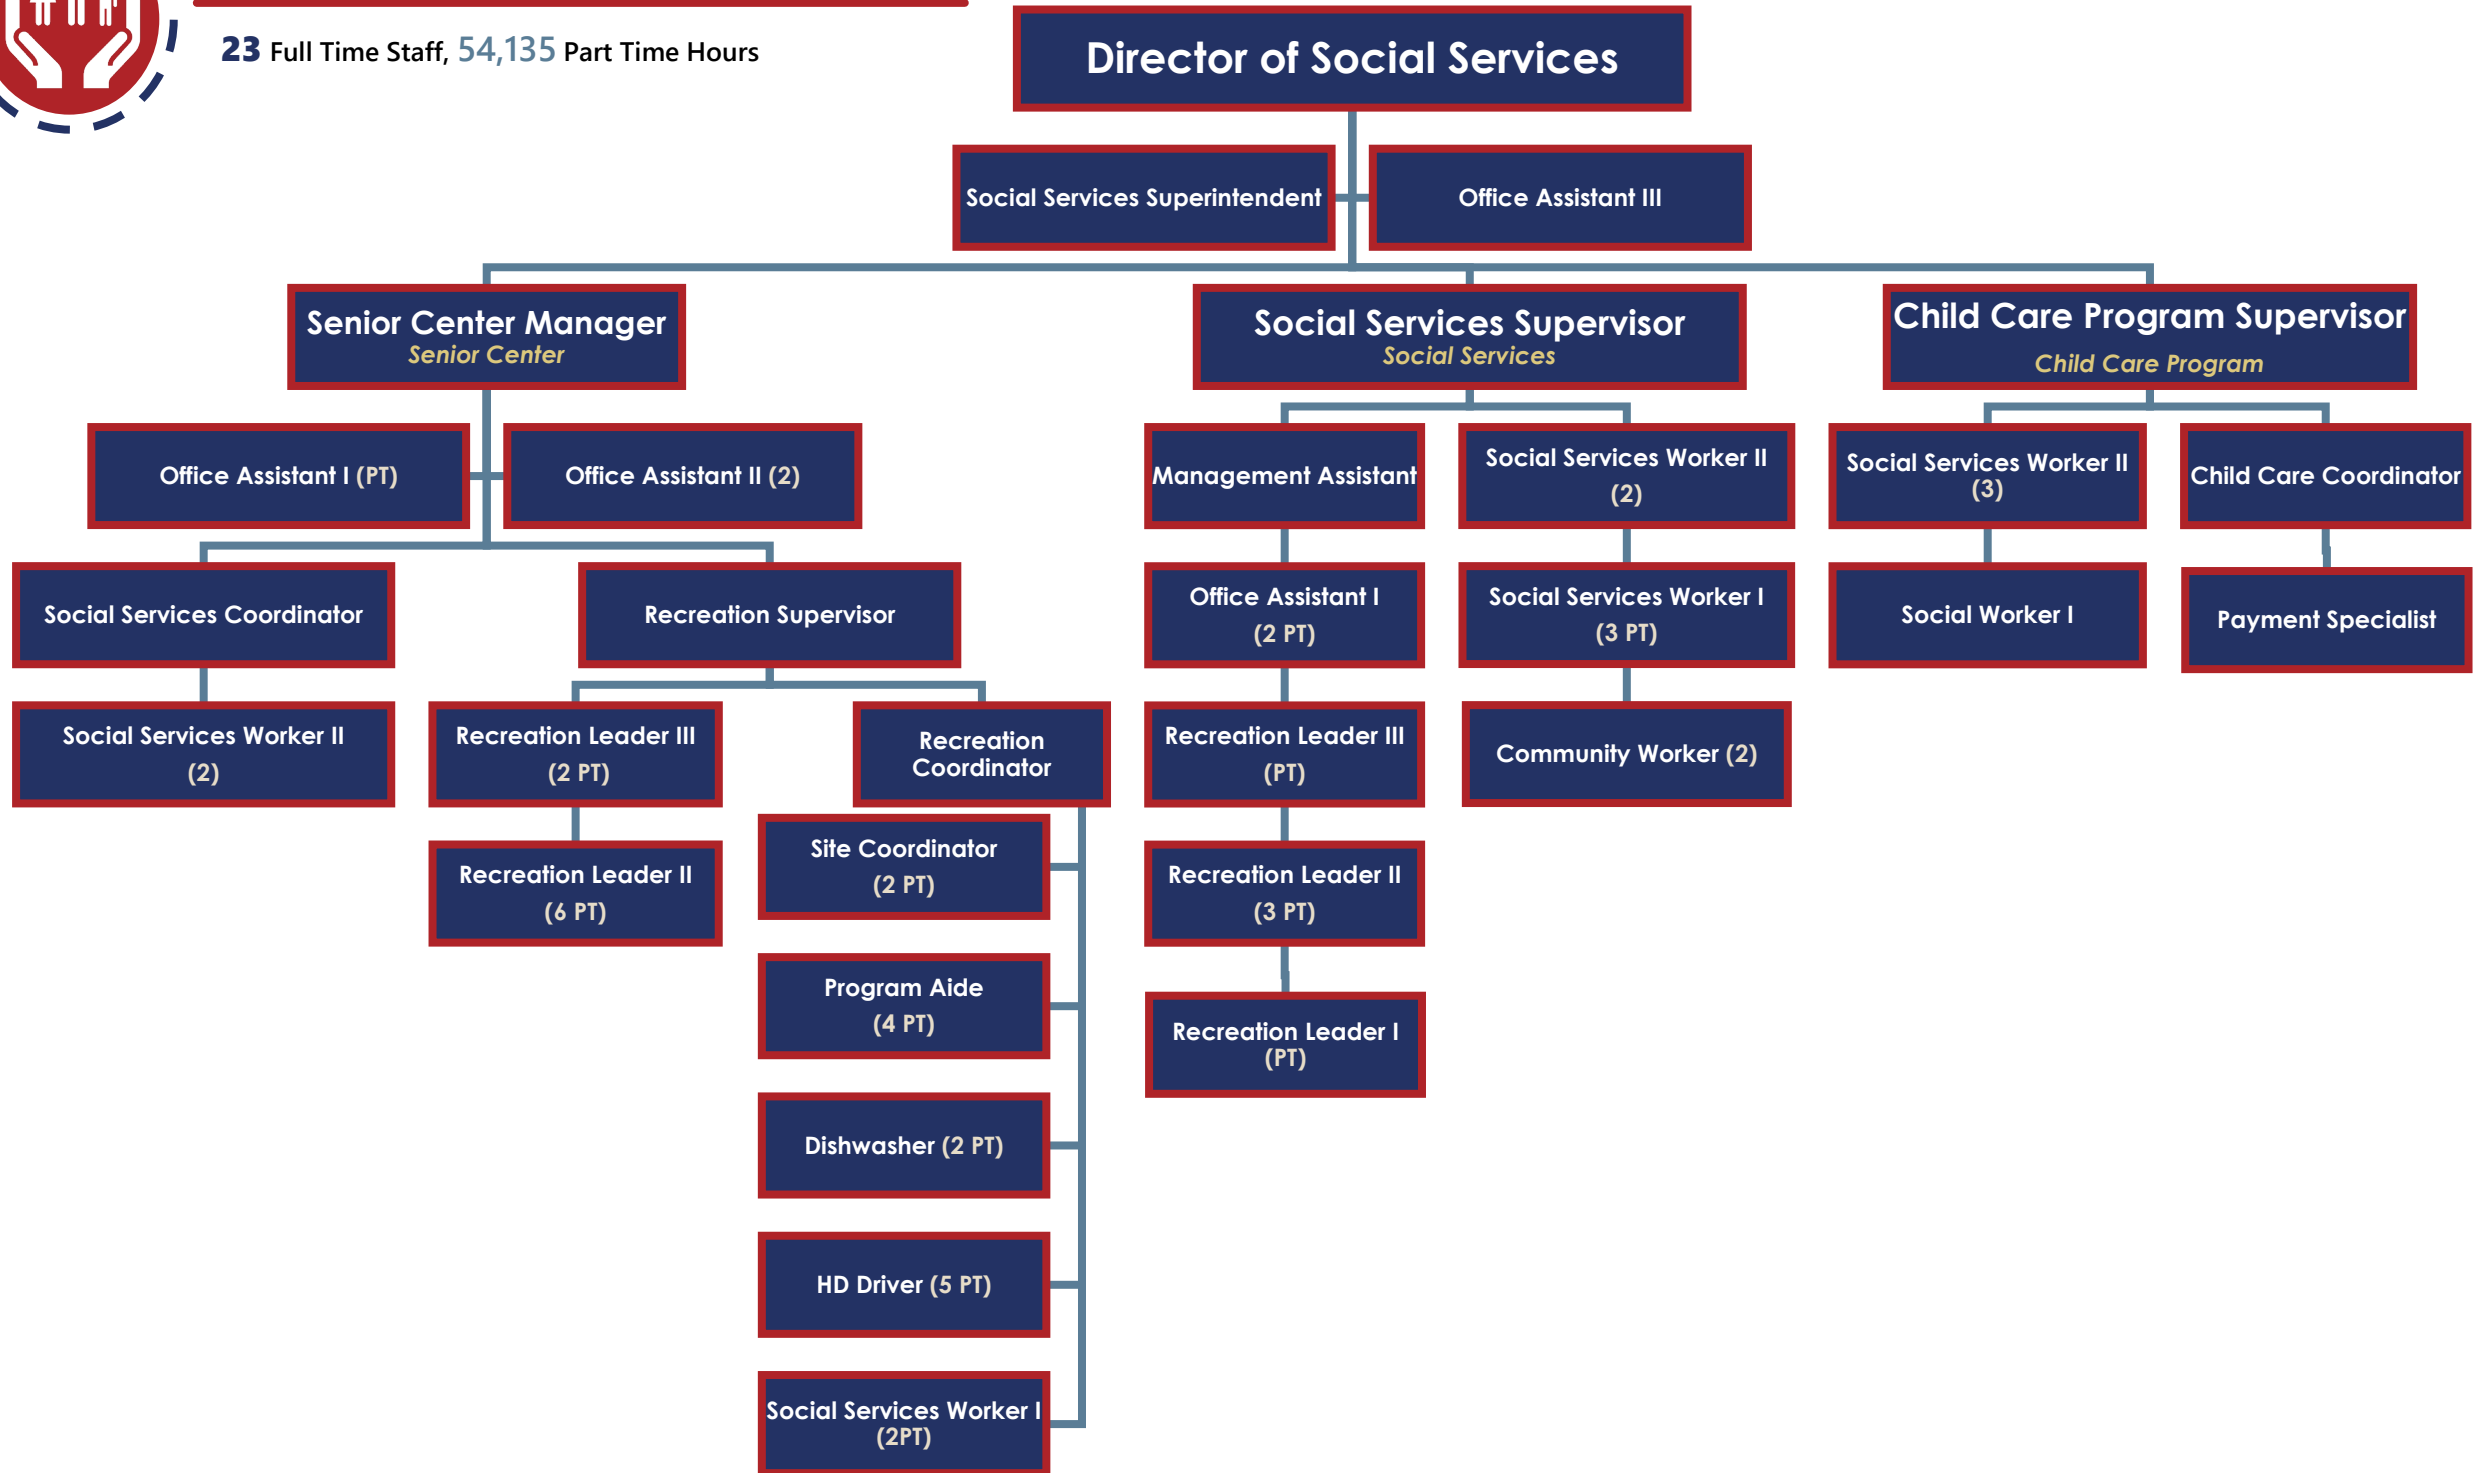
23 Full Time Staff, 54,135 Part Time Hours

Director of Social Services

Social Services Superintendent

Office Assistant III

Senior Center Manager
Senior Center

Social Services Supervisor
Social Services

Child Care Program Supervisor
Child Care Program

Office Assistant I (PT)

Office Assistant II (2)

Social Services Coordinator

Social Services Worker II (2)

Recreation Supervisor

Recreation Leader III (2 PT)

Recreation Leader II (6 PT)

Recreation Coordinator

Site Coordinator (2 PT)

Program Aide (4 PT)

Dishwasher (2 PT)

HD Driver (5 PT)

Social Services Worker I (2PT)

Management Assistant

Office Assistant I (2 PT)

Recreation Leader III (PT)

Recreation Leader II (3 PT)

Recreation Leader I (PT)

Social Services Worker II (2)

Social Services Worker I (3 PT)

Community Worker (2)

Social Services Worker II (3)

Social Worker I

Child Care Coordinator

Payment Specialist